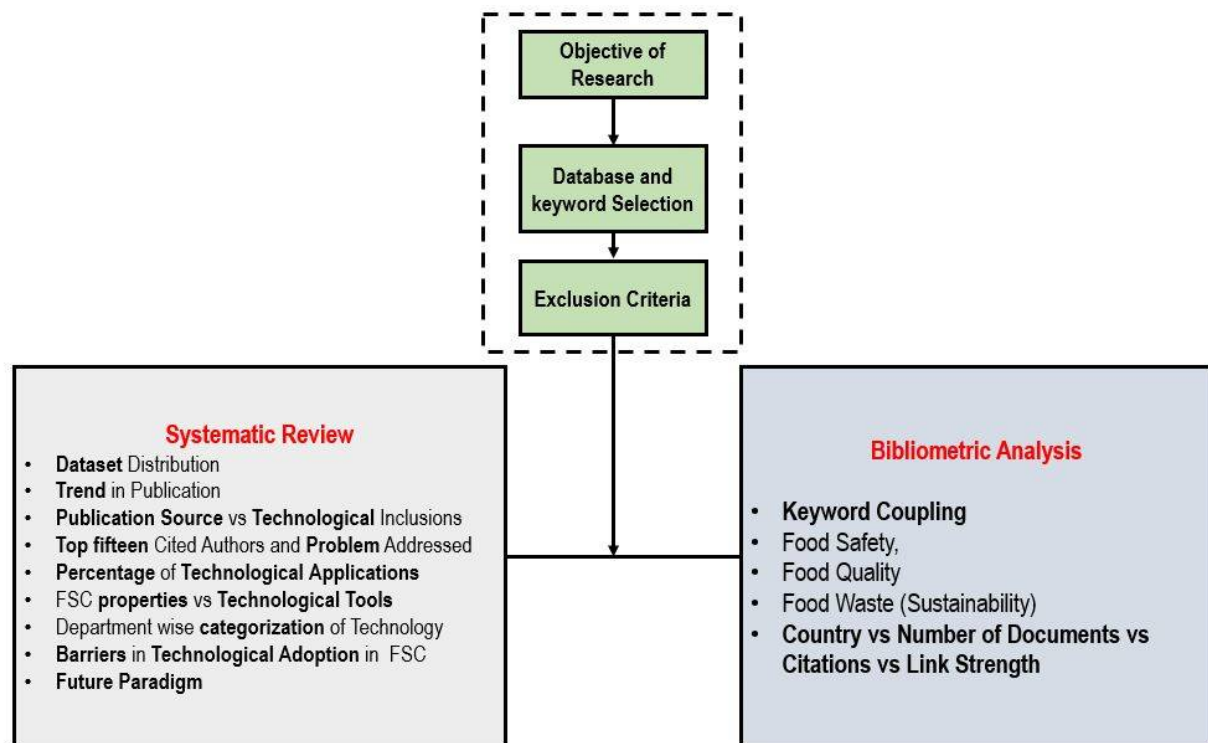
Objective of Research

Database and keyword Selection

Exclusion Criteria

Systematic Review

- Dataset Distribution
- Trend in Publication
- Publication Source vs Technological Inclusions
- Top fifteen Cited Authors and Problem Addressed
- Percentage of Technological Applications
- FSC properties vs Technological Tools
- Department wise categorization of Technology
- Barriers in Technological Adoption in FSC
- Future Paradigm

Bibliometric Analysis

- Keyword Coupling
- Food Safety,
- Food Quality
- Food Waste (Sustainability)
- Country vs Number of Documents vs Citations vs Link Strength